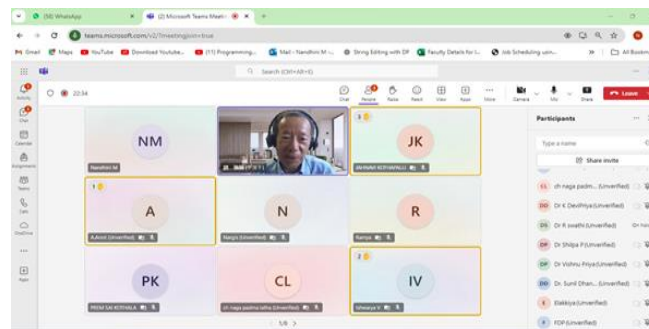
(50) WhatsApp
(2) Microsoft Teams Meeti
teams.microsoft.com/v2/?meetingjoin=true
Gmail
Maps
YouTube
Download Youtube...
(11) Programming...
Mail - Nandhini M -...
String Editing with DP
Faculty Details for I...
Job Scheduling usin...
All Bookm
Search (Ctrl+Alt+E)
20:34
Chat
People
Raise
React
View
Apps
More
Camera
Mic
Share
Leave
Activity
Chat
Calendar
Assignments
Teams
Calls
OneDrive
Apps
NM
Nandhini M
JK
JAYARAM KOTHAPALLI
3
1
A
A.Amit (Unverified)
N
Nanjiv (Unverified)
R
Ramya
PK
PREM SAI KOTHALA
CL
ch naga padma latha (Unverified)
IV
Ishwarya V (Unverified)
2
1/6
Participants
Type a name
Share invite
CL
ch naga padm... (Unverified)
DD
Dr K DeviPriya (Unverified)
DS
Dr R swathi (Unverified)
DP
Dr Shilpa P (Unverified)
DP
Dr Vishnu Priya (Unverified)
DD
Dr. Sunil Dhan... (Unverified)
E
Elakkiya (Unverified)
F
FDP (Unverified)